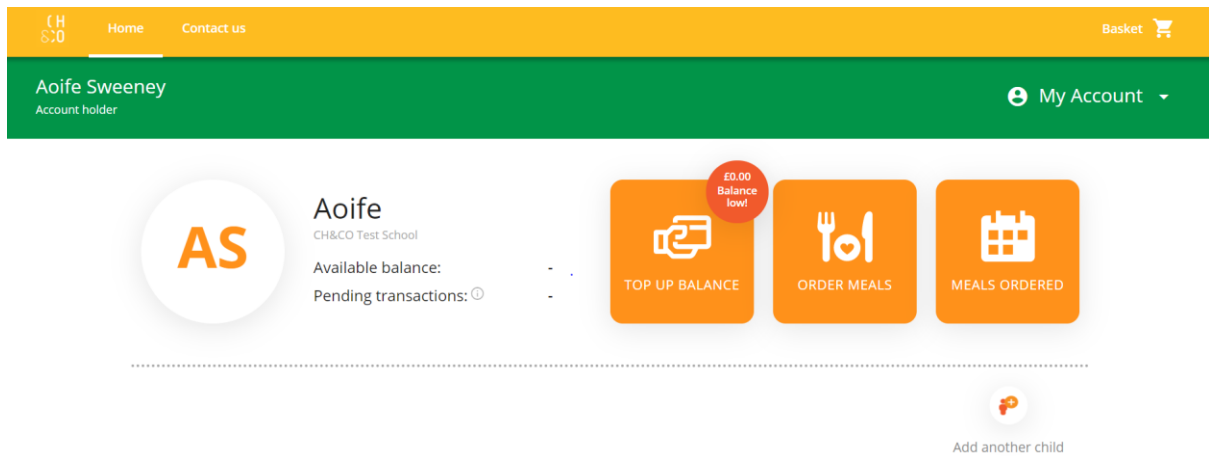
CH
&CO

Home

Contact us

Basket

Aoife Sweeney
Account holder

My Account

AS

Aoife
CH&CO Test School

Available balance: -
Pending transactions: -

£0.00
Balance
low!

TOP UP BALANCE

ORDER MEALS

MEALS ORDERED

Add another child